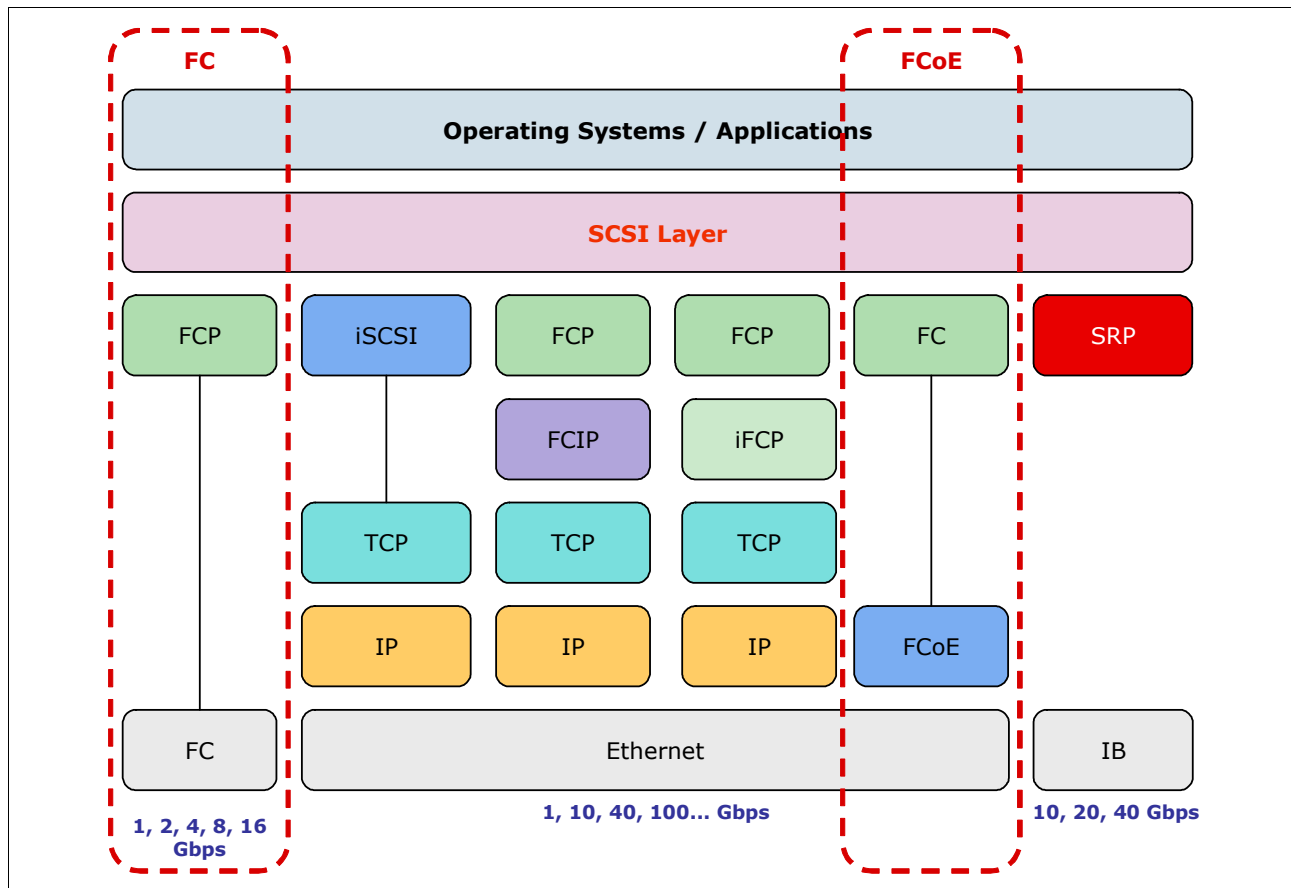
FC

FCoE

Operating Systems / Applications

SCSI Layer

FCP

iSCSI

FCP

FCP

FC

SRP

FCIP

iFCP

TCP

TCP

TCP

IP

IP

IP

FCoE

FC

Ethernet

IB

1, 2, 4, 8, 16 Gbps

1, 10, 40, 100... Gbps

10, 20, 40 Gbps